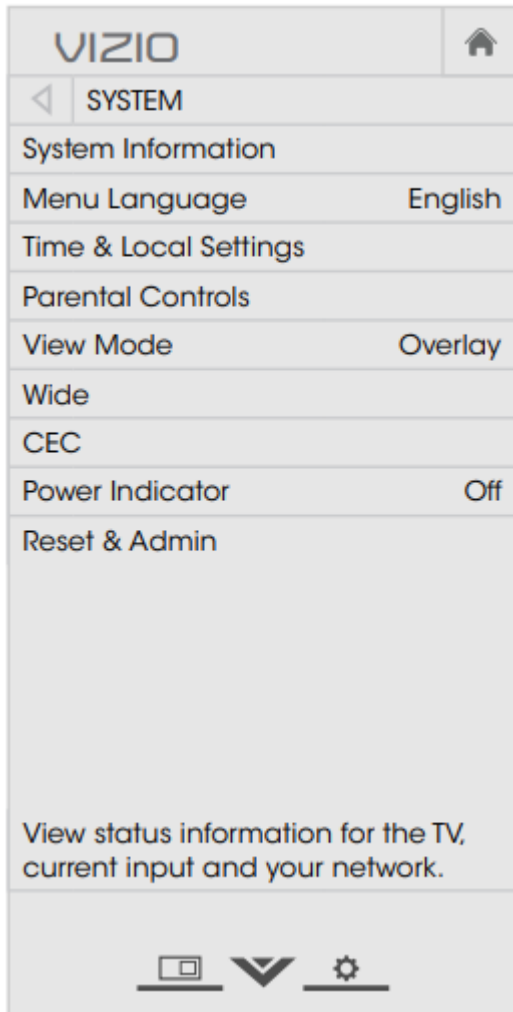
VIZIO

SYSTEM

System Information

Menu Language English

Time & Local Settings

Parental Controls

View Mode Overlay

Wide

CEC

Power Indicator Off

Reset & Admin

View status information for the TV, current input and your network.